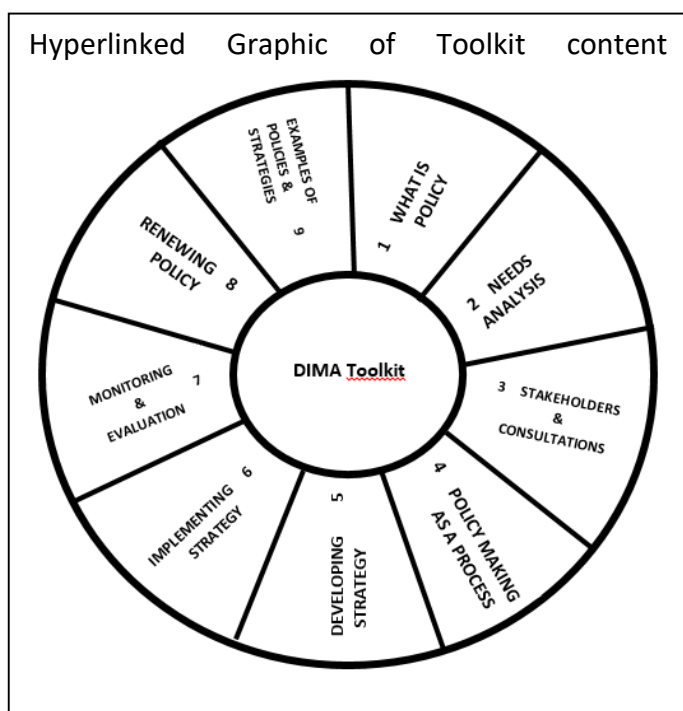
Hyperlinked Graphic of Toolkit content

DIMA Toolkit

1 WHAT IS POLICY

2 NEEDS ANALYSIS

3 STAKEHOLDERS & CONSULTATIONS

4 POLICY MAKING AS A PROCESS

5 DEVELOPING STRATEGY

6 IMPLEMENTING STRATEGY

7 MONITORING & EVALUATION

8 RENEWING POLICY

9 EXAMPLES OF POLICIES & STRATEGIES